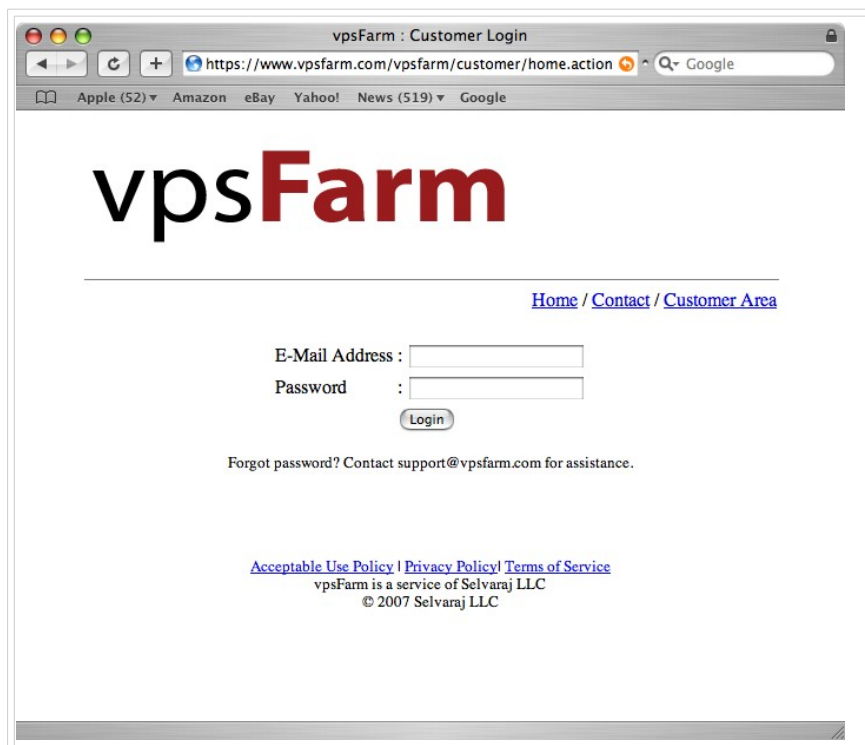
vpsFarm : Customer Login

https://www.vpsfarm.com/vpsfarm/customer/home.action

Google

Apple (52) ▾ Amazon eBay Yahoo! News (519) ▾ Google

vpsFarm

Home / Contact / Customer Area

E-Mail Address :

Password :

Login

Forgot password? Contact support@vpsfarm.com for assistance.

Acceptable Use Policy | Privacy Policy| Terms of Service
vpsFarm is a service of Selvaraj LLC
© 2007 Selvaraj LLC